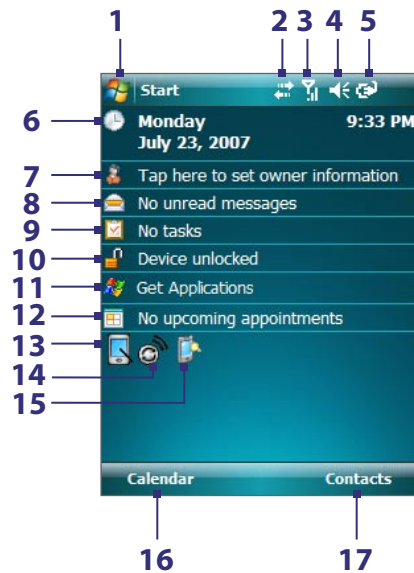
1
2 3 4 5
Start
6
Monday
July 23, 2007
9:33 PM
7 Tap here to set owner information
8 No unread messages
9 No tasks
10 Device unlocked
11 Get Applications
12 No upcoming appointments
13
14
15
Calendar
Contacts
16
17